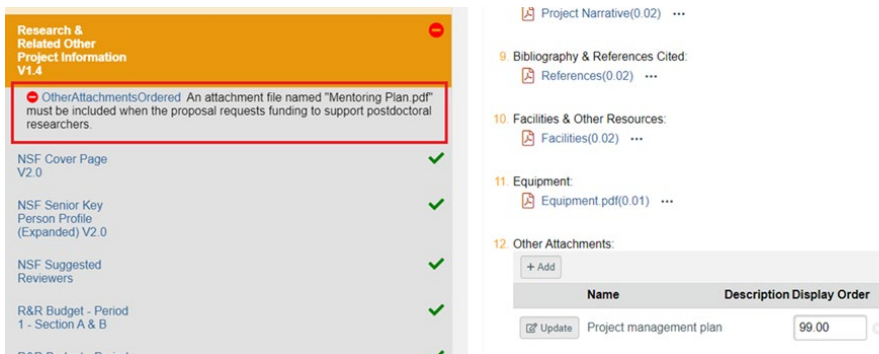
Research & Related Other Project Information V1.4

OtherAttachmentsOrdered An attachment file named "Mentoring Plan.pdf" must be included when the proposal requests funding to support postdoctoral researchers.

NSF Cover Page V2.0

NSF Senior Key Person Profile (Expanded) V2.0

NSF Suggested Reviewers

R&R Budget - Period 1 - Section A & B

Project Narrative(0.02) ···

9. Bibliography & References Cited:
References(0.02) ···

10. Facilities & Other Resources:
Facilities(0.02) ···

11. Equipment:
Equipment.pdf(0.01) ···

12. Other Attachments:
+ Add

| | Name | Description | Display Order |
|---|---|---|---|
| Update | Project management plan | | 99.00 |